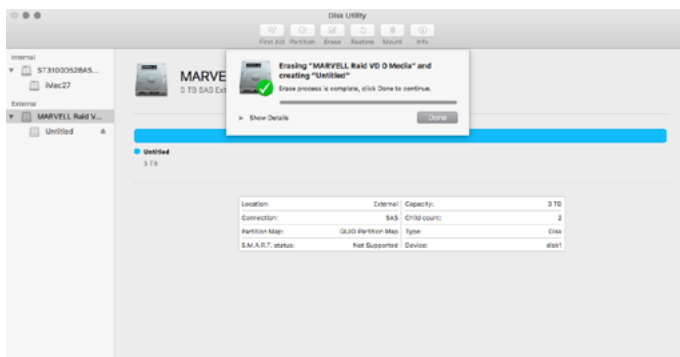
Disk Utility

First Aid Partition Erase Restore Mount Info

Internal
ST3100052BAS...
iMac27
External
MARVELL Raid V...
Untitled

MARVE
3 TB SAS Ext

Erasing "MARVELL Raid VD 0 Media" and creating "Untitled"
Erase process is complete. Click Done to continue.
Show Details
Done

Untitled
3 TB

| Location: | External | Capacity: | 3 TB |
|---|---|---|---|
| Connection: | SAS | Child count: | 2 |
| Partition Map: | GUID Partition Map | Type: | Disk |
| S.M.A.R.T. status: | Not Supported | Device: | disk1 |